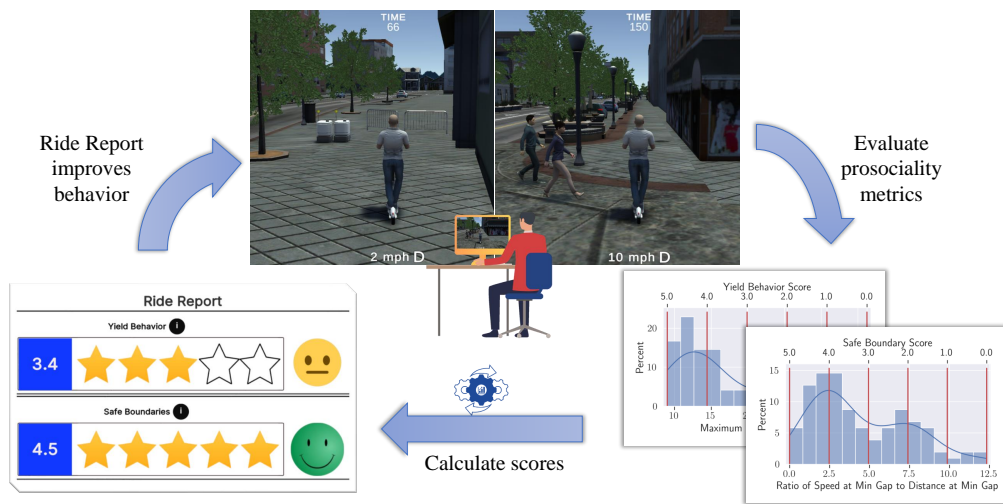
TIME
66

TIME
150

2 mph D

10 mph D

Ride Report improves behavior

Evaluate prosociality metrics

Ride Report

Yield Behavior i

3.4

Safe Boundaries i

4.5

Calculate scores

Yield Behavior Score

5.0 4.0 3.0 2.0 1.0 0.0

20
10
0

Percent

10 15 2

Maximum

Safe Boundary Score

5.0 4.0 3.0 2.0 1.0 0.0

15
10
5
0

Percent

0.0 2.5 5.0 7.5 10.0 12.5

Ratio of Speed at Min Gap to Distance at Min Gap